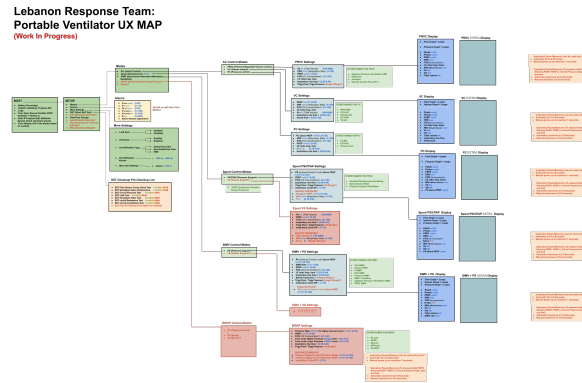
Lebanon Response Team:
Portable Ventilator UX MAP
(Work In Progress)

BOOT

SET UP

Modes

Alarms

More Settings

A/C Control Modes

PRVC Settings

PRVC Display

PRVC EXTRA Display

VC Settings

VC Display

VC EXTRA Display

PC Settings

PC Display

PC EXTRA Display

Spont Control Modes

Spont PS/CPAP Settings

Spont PS/CPAP Display

Spont PS/CPAP EXTRA Display

Spont VS Settings

SIMV Control Modes

SIMV + PS Settings

SIMV + PS Display

SIMV + PS EXTRA Display

SIMV + VS Settings

BiPAP Control Modes

BiPAP Settings

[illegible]